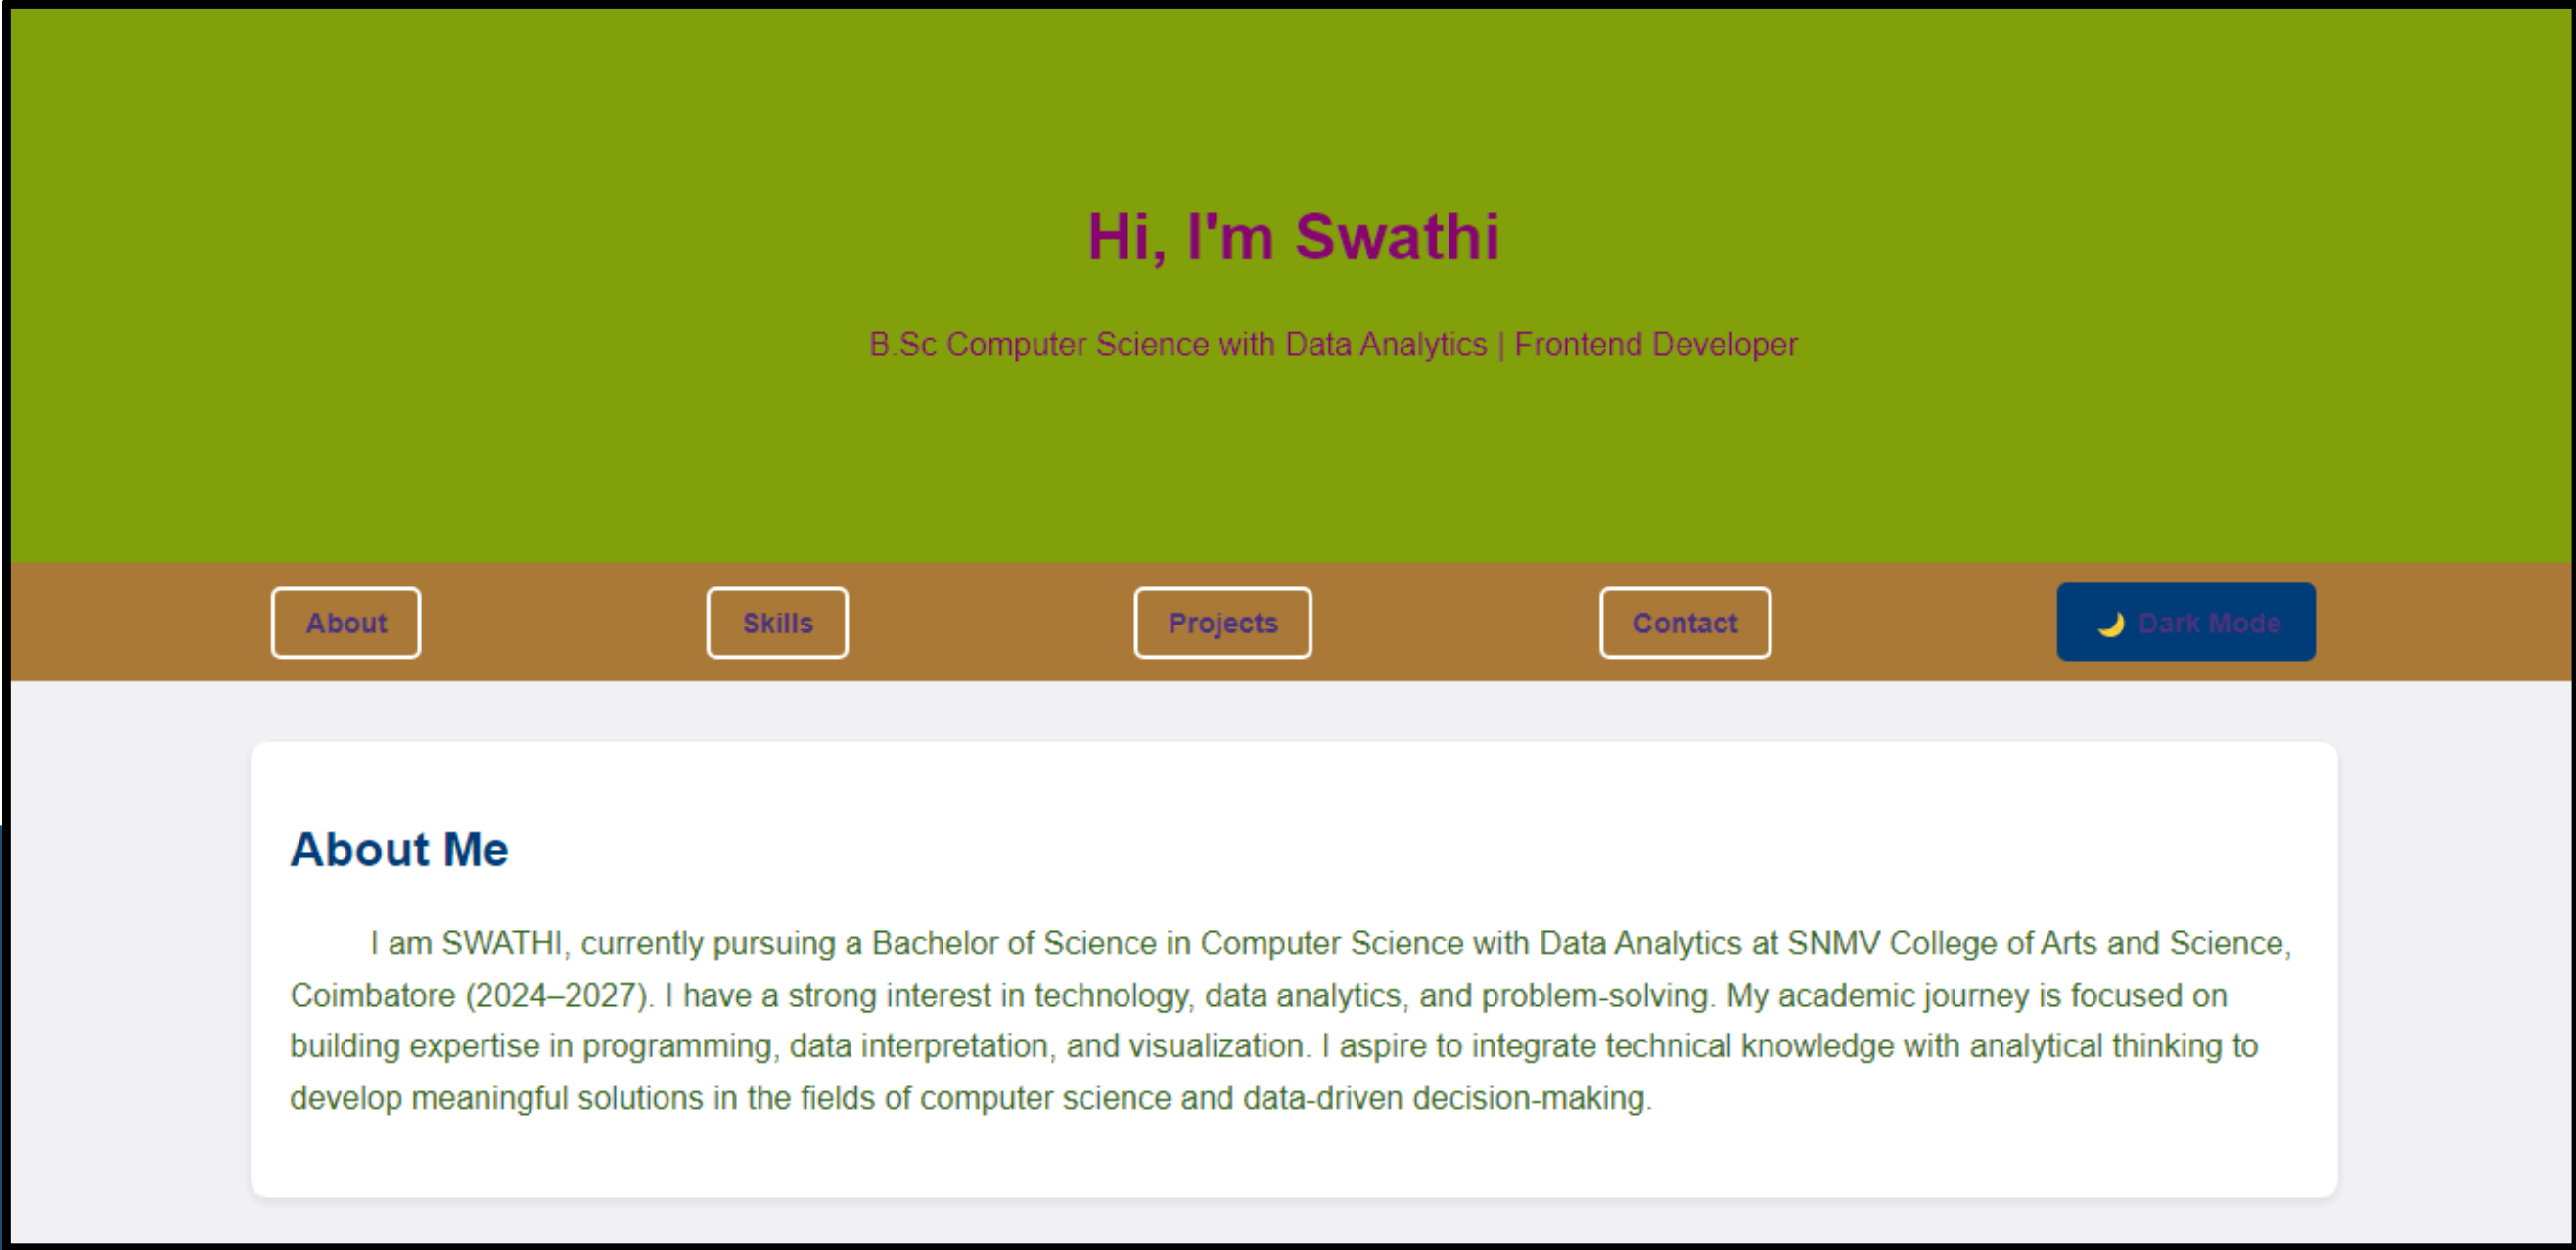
Hi, I'm Swathi

B.Sc Computer Science with Data Analytics | Frontend Developer

About

Skills

Projects

Contact

🌙 Dark Mode

About Me

I am SWATHI, currently pursuing a Bachelor of Science in Computer Science with Data Analytics at SNMV College of Arts and Science, Coimbatore (2024–2027). I have a strong interest in technology, data analytics, and problem-solving. My academic journey is focused on building expertise in programming, data interpretation, and visualization. I aspire to integrate technical knowledge with analytical thinking to develop meaningful solutions in the fields of computer science and data-driven decision-making.